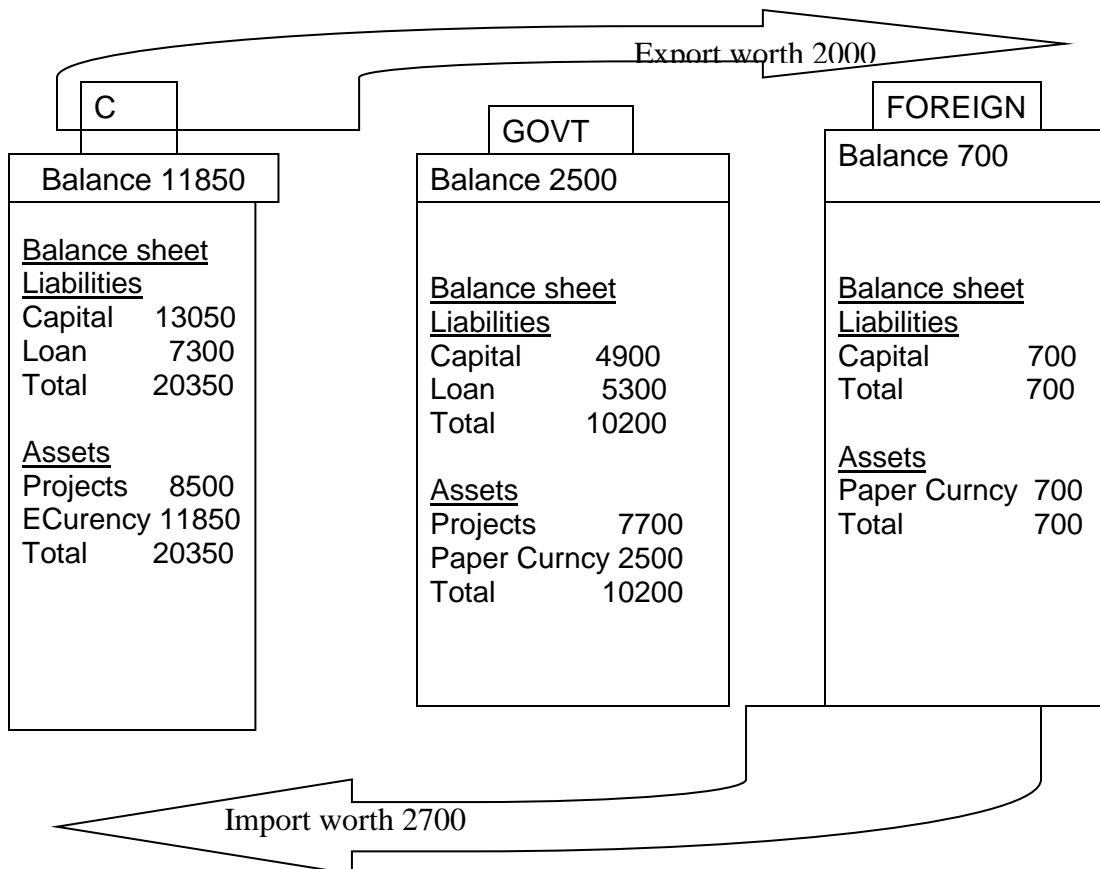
Export worth 2000

C

Balance 11850

Balance sheet
Liabilities
Capital 13050
Loan 7300
Total 20350

Assets
Projects 8500
ECurency 11850
Total 20350

GOVT

Balance 2500

Balance sheet
Liabilities
Capital 4900
Loan 5300
Total 10200

Assets
Projects 7700
Paper Curncy 2500
Total 10200

FOREIGN

Balance 700

Balance sheet
Liabilities
Capital 700
Total 700

Assets
Paper Curncy 700
Total 700

Import worth 2700